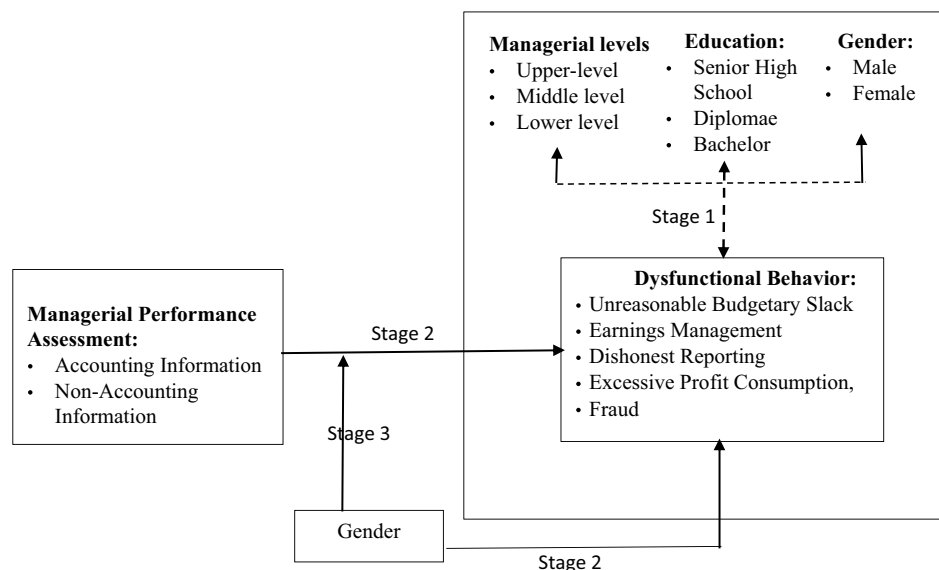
Managerial levels
- Upper-level
- Middle level
- Lower level

Education:
- Senior High School
- Diplomae
- Bachelor

Gender:
- Male
- Female

Stage 1

Managerial Performance Assessment:
- Accounting Information
- Non-Accounting Information

Stage 2

Dysfunctional Behavior:
- Unreasonable Budgetary Slack
- Earnings Management
- Dishonest Reporting
- Excessive Profit Consumption,
- Fraud

Stage 3

Gender

Stage 2